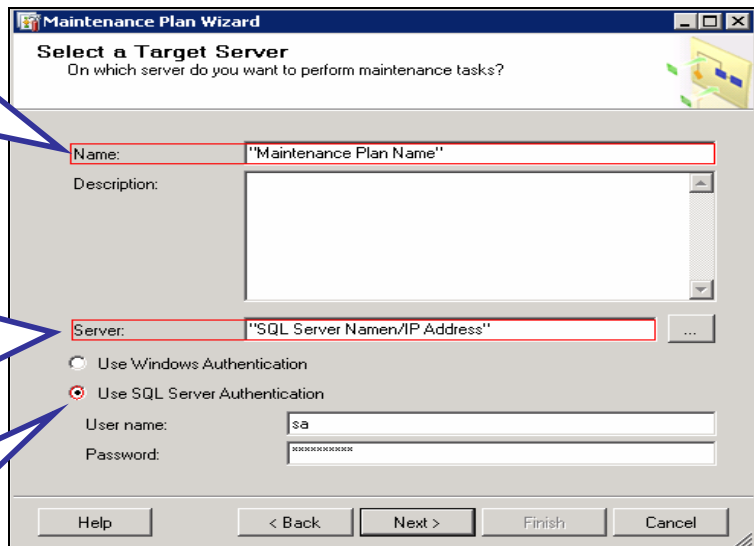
Maintenance Plan Wizard

Select a Target Server
On which server do you want to perform maintenance tasks?

Name: "Maintenance Plan Name"

Description:

Server: "SQL Server Namen/IP Address" ...

Use Windows Authentication

Use SQL Server Authentication

User name: sa

Password: ***********

Help
< Back
Next >
Finish
Cancel